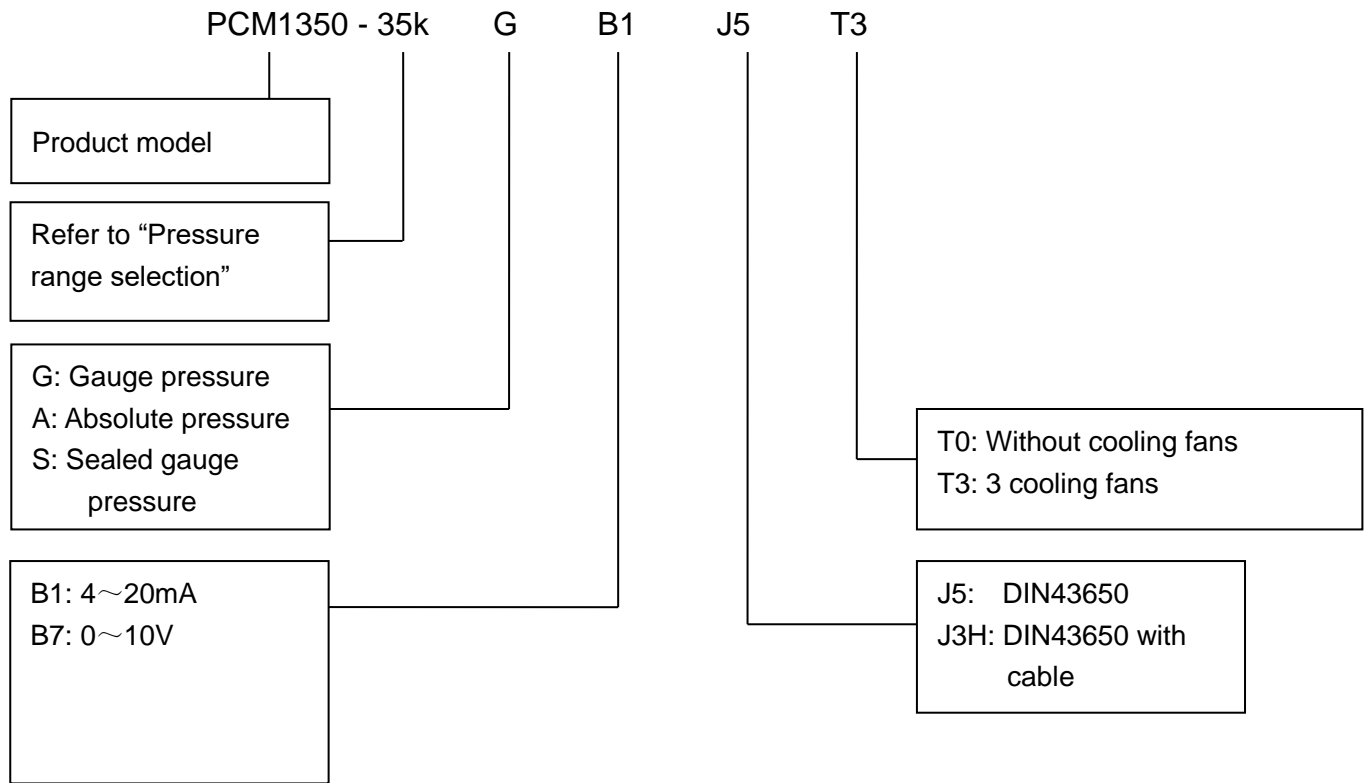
PCM1350 - 35k G B1 J5 T3

Product model

Refer to “Pressure range selection”

G: Gauge pressure
A: Absolute pressure
S: Sealed gauge pressure

T0: Without cooling fans
T3: 3 cooling fans

B1: 4～20mA
B7: 0～10V

J5: DIN43650
J3H: DIN43650 with cable